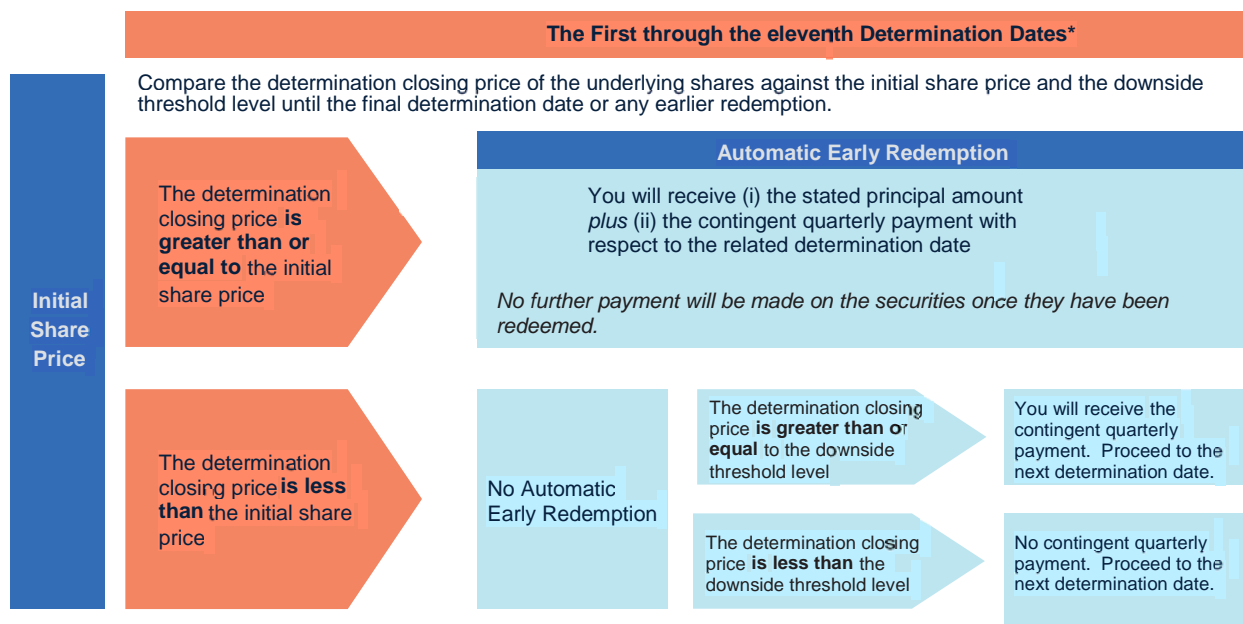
The First through the eleventh Determination Dates*

Compare the determination closing price of the underlying shares against the initial share price and the downside threshold level until the final determination date or any earlier redemption.

Initial Share Price

The determination closing price **is greater than or equal to** the initial share price

Automatic Early Redemption

You will receive (i) the stated principal amount *plus* (ii) the contingent quarterly payment with respect to the related determination date

*No further payment will be made on the securities once they have been redeemed.*

The determination closing price **is less than** the initial share price

No Automatic Early Redemption

The determination closing price **is greater than or equal** to the downside threshold level

You will receive the contingent quarterly payment. Proceed to the next determination date.

The determination closing price **is less than** the downside threshold level

No contingent quarterly payment. Proceed to the next determination date.